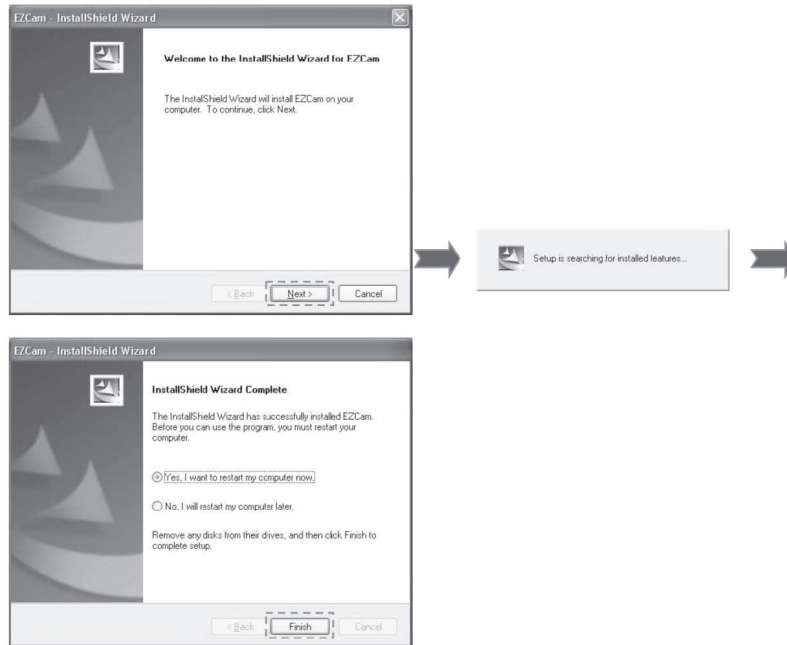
EZCam - InstallShield Wizard

Welcome to the InstallShield Wizard for EZCam

The InstalShield Wizard will install EZCam on your computer. To continue, click Next.

< Back | Next > | Cancel

Setup is searching for installed features...

EZCam - InstallShield Wizard

InstallShield Wizard Complete

The InstallShield Wizard has successfully installed EZCam. Before you can use the program, you must restart your computer.

Yes, I want to restart my computer now.

No, I will restart my computer later.

Remove any disks from their dives, and then click Finish to complete setup.

< Back | Finish | Cancel